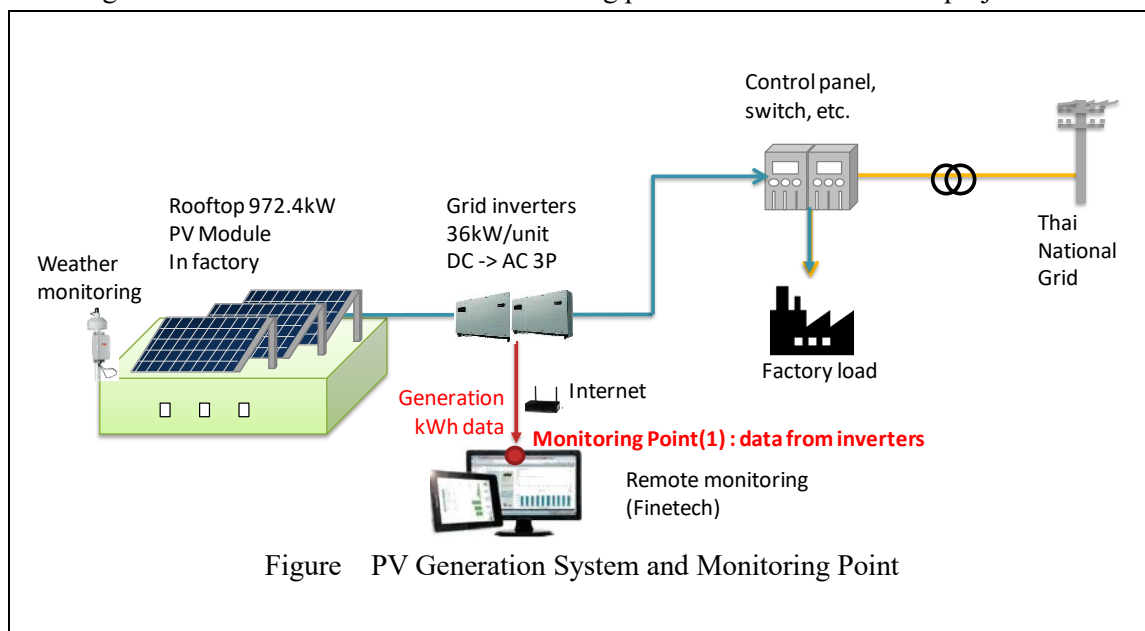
Control panel, switch, etc.

Rooftop 972.4kW
PV Module
In factory

Grid inverters
36kW/unit
DC -> AC 3P

Weather monitoring

Thai National Grid

Factory load

Generation kWh data

Internet

Monitoring Point(1) : data from inverters

Remote monitoring (Finetech)

Figure PV Generation System and Monitoring Point